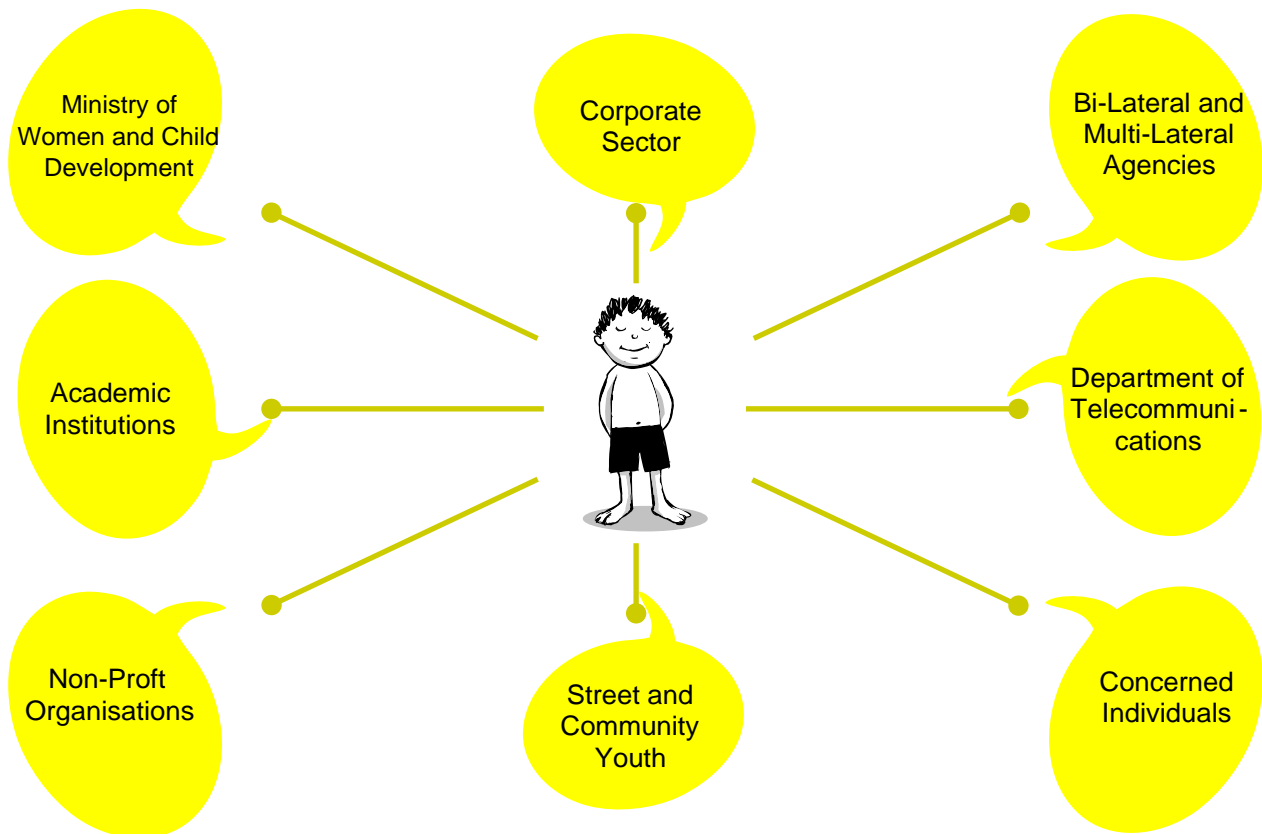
Ministry of Women and Child Development

Corporate Sector

Bi-Lateral and Multi-Lateral Agencies

Academic Institutions

Department of Telecommunications

Non-Proft Organisations

Street and Community Youth

Concerned Individuals